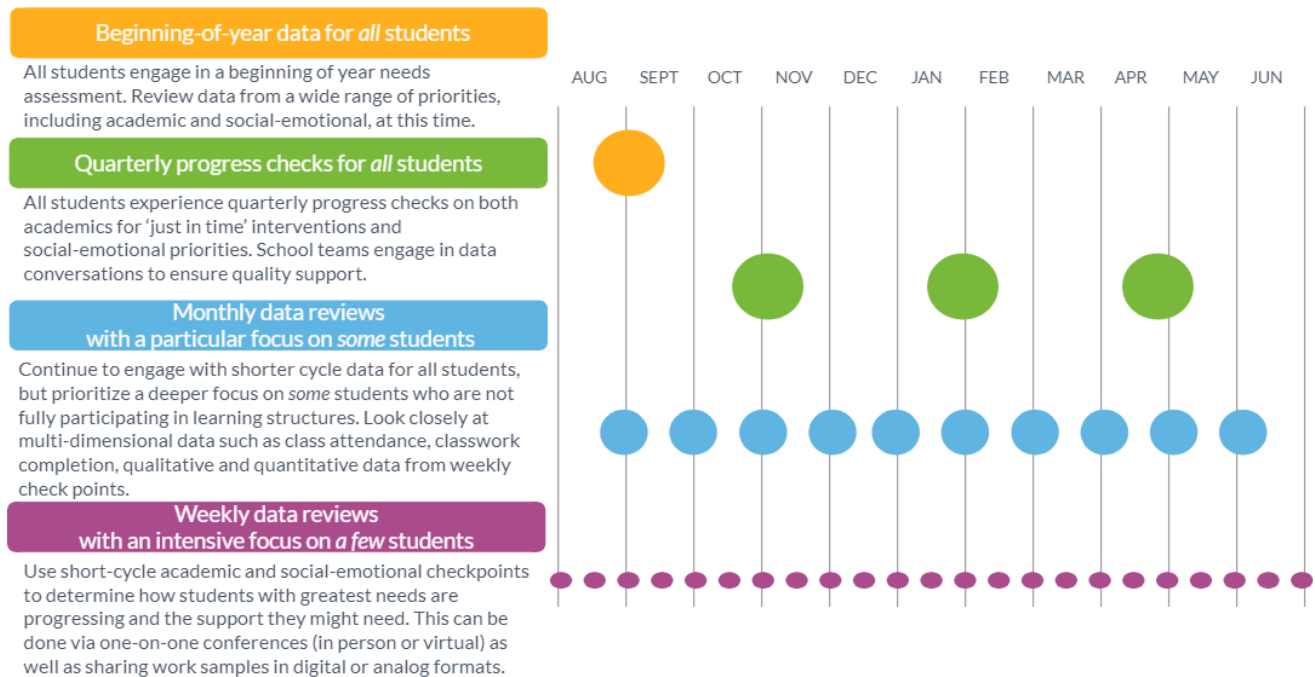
Beginning-of-year data for *all* students

All students engage in a beginning of year needs assessment. Review data from a wide range of priorities, including academic and social-emotional, at this time.

Quarterly progress checks for *all* students

All students experience quarterly progress checks on both academics for 'just in time' interventions and social-emotional priorities. School teams engage in data conversations to ensure quality support.

Monthly data reviews with a particular focus on *some* students

Continue to engage with shorter cycle data for all students, but prioritize a deeper focus on *some* students who are not fully participating in learning structures. Look closely at multi-dimensional data such as class attendance, classwork completion, qualitative and quantitative data from weekly check points.

Weekly data reviews with an intensive focus on *a few* students

Use short-cycle academic and social-emotional checkpoints to determine how students with greatest needs are progressing and the support they might need. This can be done via one-on-one conferences (in person or virtual) as well as sharing work samples in digital or analog formats.

AUG SEPT OCT NOV DEC JAN FEB MAR APR MAY JUN